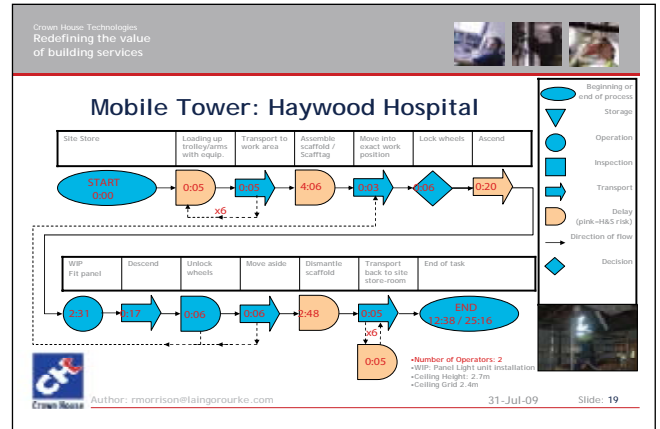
Crown House Technologies
Redefining the value of building services

Mobile Tower: Haywood Hospital

| Site Store | Loading up trolley/arms with equip. | Transport to work area | Assemble scaffold / Scafftag | Move into exact work position | Lock wheels | Ascend |
|---|---|---|---|---|---|---|

START 0:00
0:05
0:05
x6
4:06
0:03
0:06
0:20

| WIP Fit panel | Descend | Unlock wheels | Move aside | Dismantle scaffold | Transport back to site store-room | End of task |
|---|---|---|---|---|---|---|

2:31
0:17
0:06
0:06
2:48
0:05
x6
0:05
END 12:38 / 25:16

Beginning or end of process
Storage
Operation
Inspection
Transport
Delay (pink=H&S risk)
Direction of flow
Decision

•Number of Operators: 2
•WIP: Panel Light unit installation
•Ceiling Height: 2.7m
•Ceiling Grid 2.4m

CH
Crown House

Author: rmorrison@laingorourke.com
31-Jul-09
Slide: 19